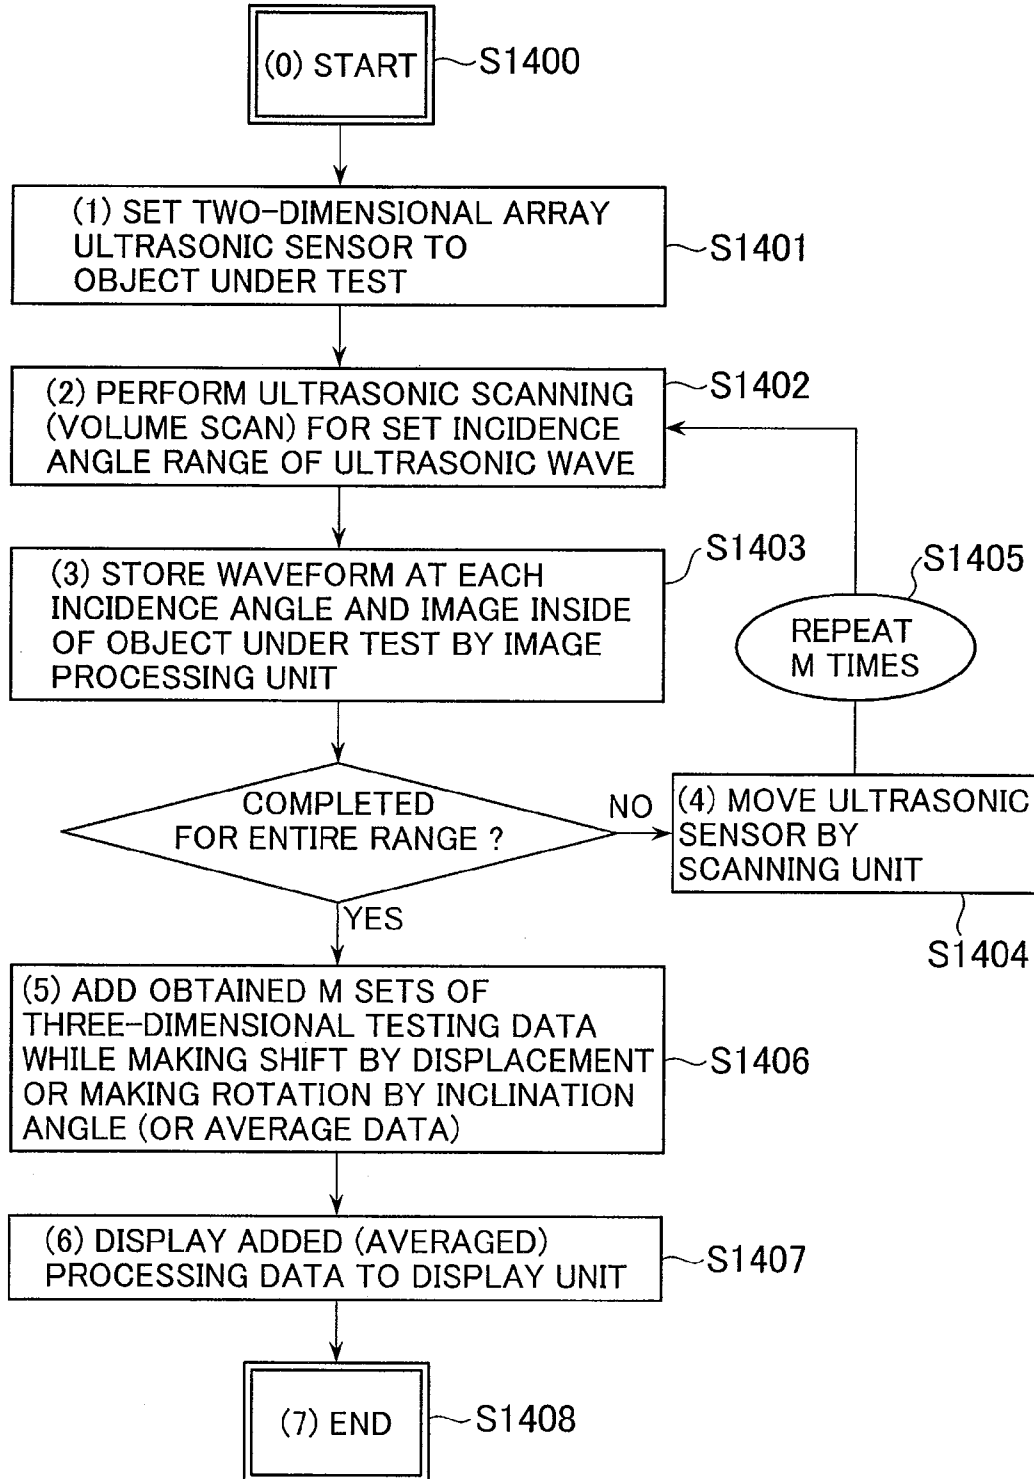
(0) START
S1400

(1) SET TWO-DIMENSIONAL ARRAY ULTRASONIC SENSOR TO OBJECT UNDER TEST
S1401

(2) PERFORM ULTRASONIC SCANNING (VOLUME SCAN) FOR SET INCIDENCE ANGLE RANGE OF ULTRASONIC WAVE
S1402

(3) STORE WAVEFORM AT EACH INCIDENCE ANGLE AND IMAGE INSIDE OF OBJECT UNDER TEST BY IMAGE PROCESSING UNIT
S1403

S1405
REPEAT M TIMES

COMPLETED FOR ENTIRE RANGE ?
NO
YES

(4) MOVE ULTRASONIC SENSOR BY SCANNING UNIT
S1404

(5) ADD OBTAINED M SETS OF THREE-DIMENSIONAL TESTING DATA WHILE MAKING SHIFT BY DISPLACEMENT OR MAKING ROTATION BY INCLINATION ANGLE (OR AVERAGE DATA)
S1406

(6) DISPLAY ADDED (AVERAGED) PROCESSING DATA TO DISPLAY UNIT
S1407

(7) END
S1408